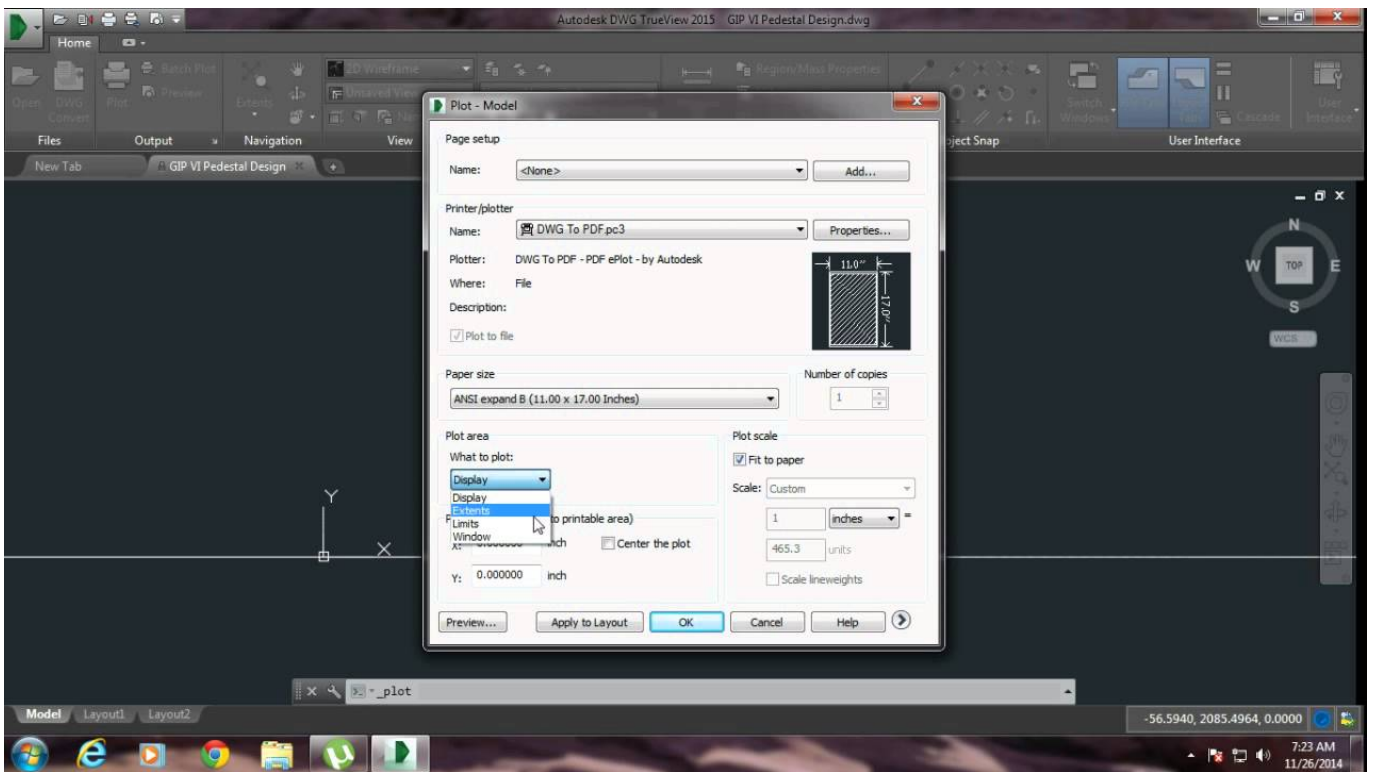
Autodesk DWG TrueView 2015 GIP VI Pedestal Design.dwg

Home

Batch Plot
Preview
Open DWG Convert
Plot
Extents
2D Wireframe
Unsaved View
Region/Mass Properties
Switch Windows
Cascade
User Interface

Files
Output
Navigation
View
Object Snap
User Interface

New Tab
GIP VI Pedestal Design

Plot - Model

Page setup
Name: <None>
Add...

Printer/plotter
Name: DWG To PDF.pc3
Properties...
Plotter: DWG To PDF - PDF ePlot - by Autodesk
Where: File
Description:
Plot to file

11.0"
17.0"

Paper size
ANSI expand B (11.00 x 17.00 Inches)

Number of copies
1

Plot area
What to plot:
Display
Display
Extents
Limits
Window

Plot scale
Fit to paper
Scale: Custom

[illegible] to printable area)
X: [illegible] inch
Center the plot
Y: 0.000000 inch

1
inches
=
465.3
units
Scale lineweights

Preview...
Apply to Layout
OK
Cancel
Help

N
W
TOP
E
S
WCS

Y
X

_plot

Model
Layout1
Layout2

-56.5940, 2085.4964, 0.0000

7:23 AM
11/26/2014